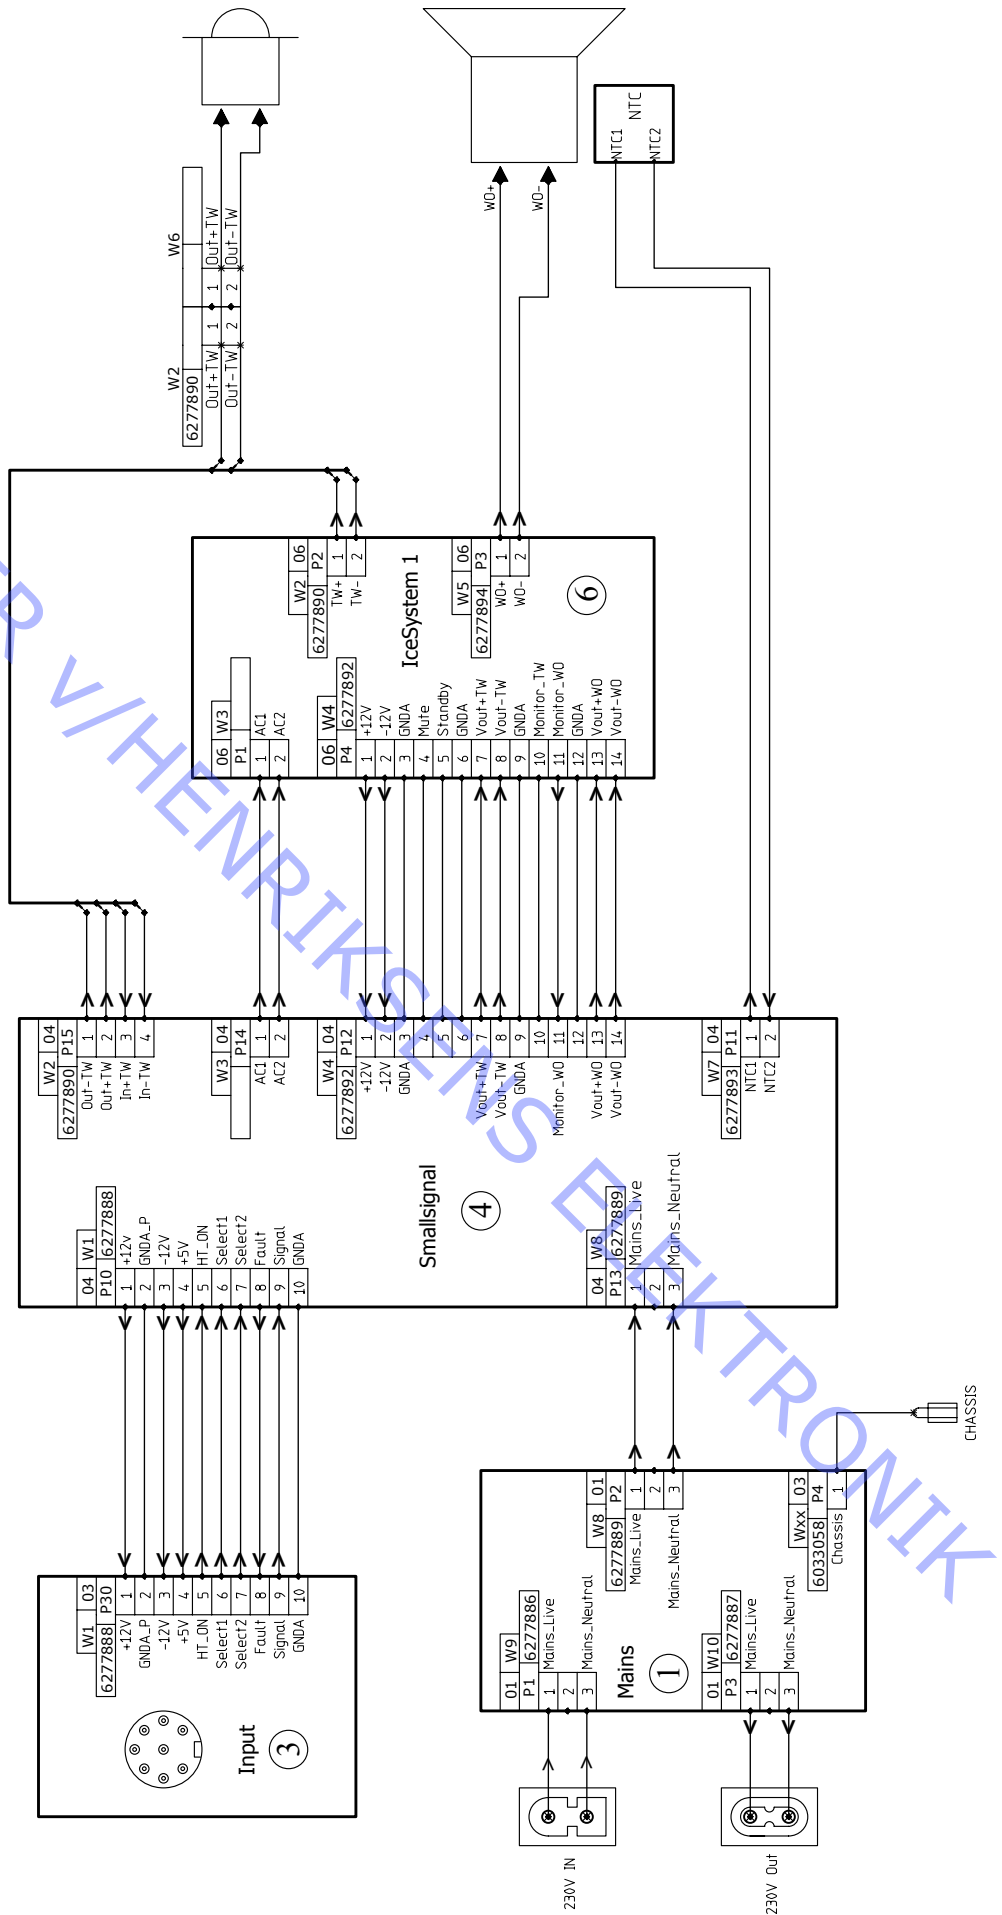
NTC
NTC1
NTC2
WO+
WO-
W6
Out+TW
Out-TW
1
2
1
2
W2
6277890
Out+TW
Out-TW

IceSystem 1
6
W2 06
6277890 P2
TW+ 1
TW- 2
W5 06
6277894 P3
WO+ 1
WO- 2
W3 06
P1
AC1 1
AC2 2
W4 06
6277892 P4
+12V 1
-12V 2
GNDA 3
Mute 4
Standby 5
GNDA 6
Vout+TW 7
Vout-TW 8
GNDA 9
Monitor_TW 10
Monitor_WO 11
GNDA 12
Vout+WO 13
Vout-WO 14

Smallsignal
4
W2 04
6277890 P15
Out-TW 1
Out+TW 2
In+TW 3
In-TW 4
W3 04
P14
AC1 1
AC2 2
W4 04
6277892 P12
+12V 1
-12V 2
GNDA 3
4
5
6
Vout+TW 7
Vout-TW 8
GNDA 9
10
Monitor_WO 11
12
Vout+WO 13
Vout-WO 14
W7 04
6277893 P11
NTC1 1
NTC2 2
W1 04
6277888 P10
+12V 1
GNDA_P 2
-12V 3
+5V 4
HT_ON 5
Select1 6
Select2 7
Fault 8
Signal 9
GNDA 10
W8 04
6277889 P13
Mains_Live 1
2
Mains_Neutral 3

CHASSIS

Mains
1
W8 01
6277889 P2
Mains_Live 1
2
Mains_Neutral 3
Wxx 03
6033058 P4
Chassis 1
W9 01
6277886 P1
Mains_Live 1
2
Mains_Neutral 3
W10 01
6277887 P3
Mains_Live 1
2
Mains_Neutral 3

Input
3
W1 03
6277888 P30
+12V 1
GNDA_P 2
-12V 3
+5V 4
HT_ON 5
Select1 6
Select2 7
Fault 8
Signal 9
GNDA 10

230V IN
230V Out

R V/HENRIKSENS ELEKTRONIK